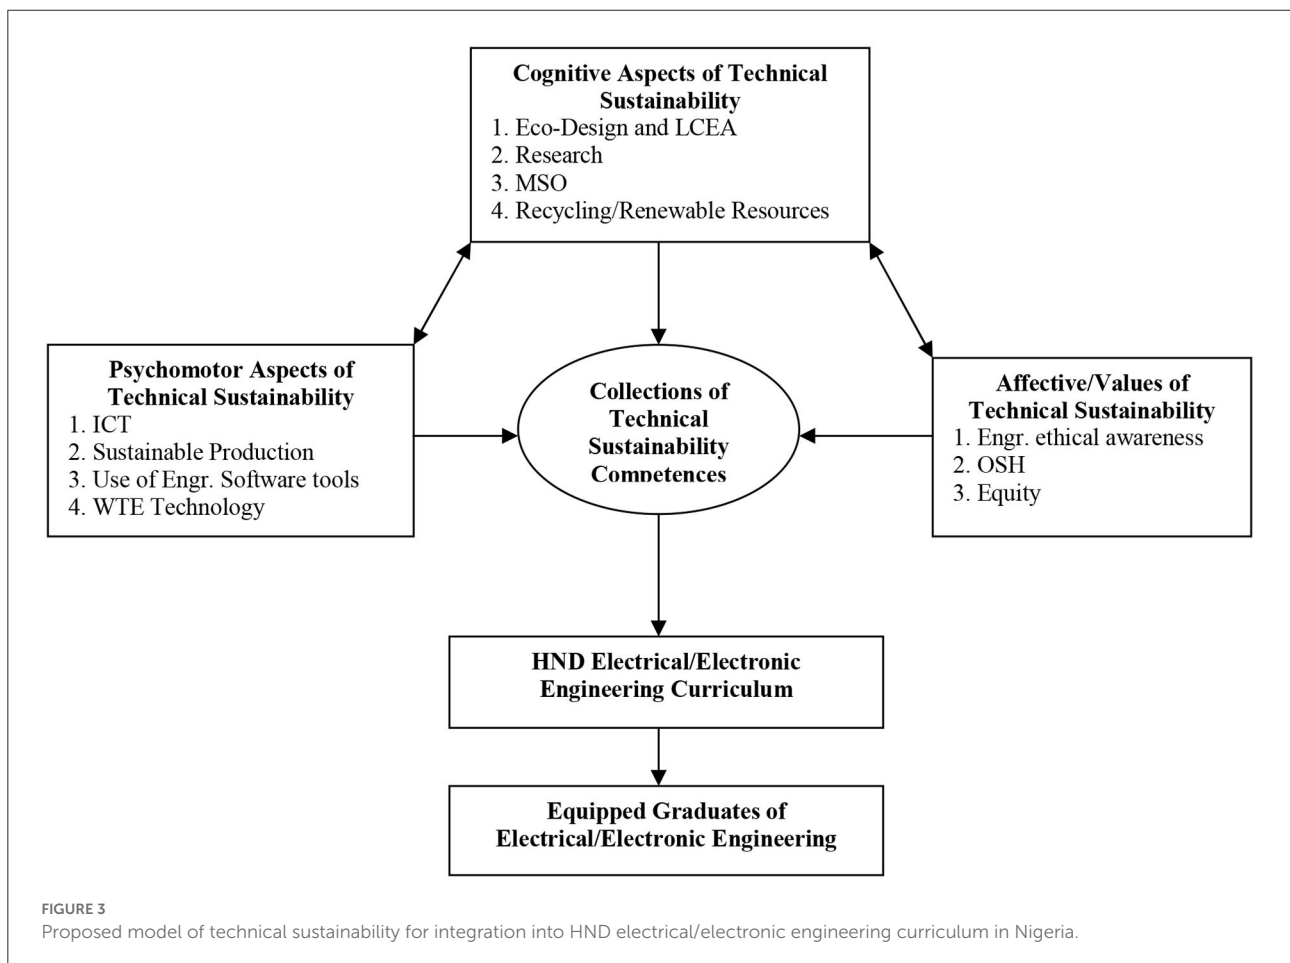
**Cognitive Aspects of Technical Sustainability**
1. Eco-Design and LCEA
2. Research
3. MSO
4. Recycling/Renewable Resources

**Psychomotor Aspects of Technical Sustainability**
1. ICT
2. Sustainable Production
3. Use of Engr. Software tools
4. WTE Technology

**Collections of Technical Sustainability Competences**

**Affective/Values of Technical Sustainability**
1. Engr. ethical awareness
2. OSH
3. Equity

**HND Electrical/Electronic Engineering Curriculum**

**Equipped Graduates of Electrical/Electronic Engineering**

FIGURE 3
Proposed model of technical sustainability for integration into HND electrical/electronic engineering curriculum in Nigeria.